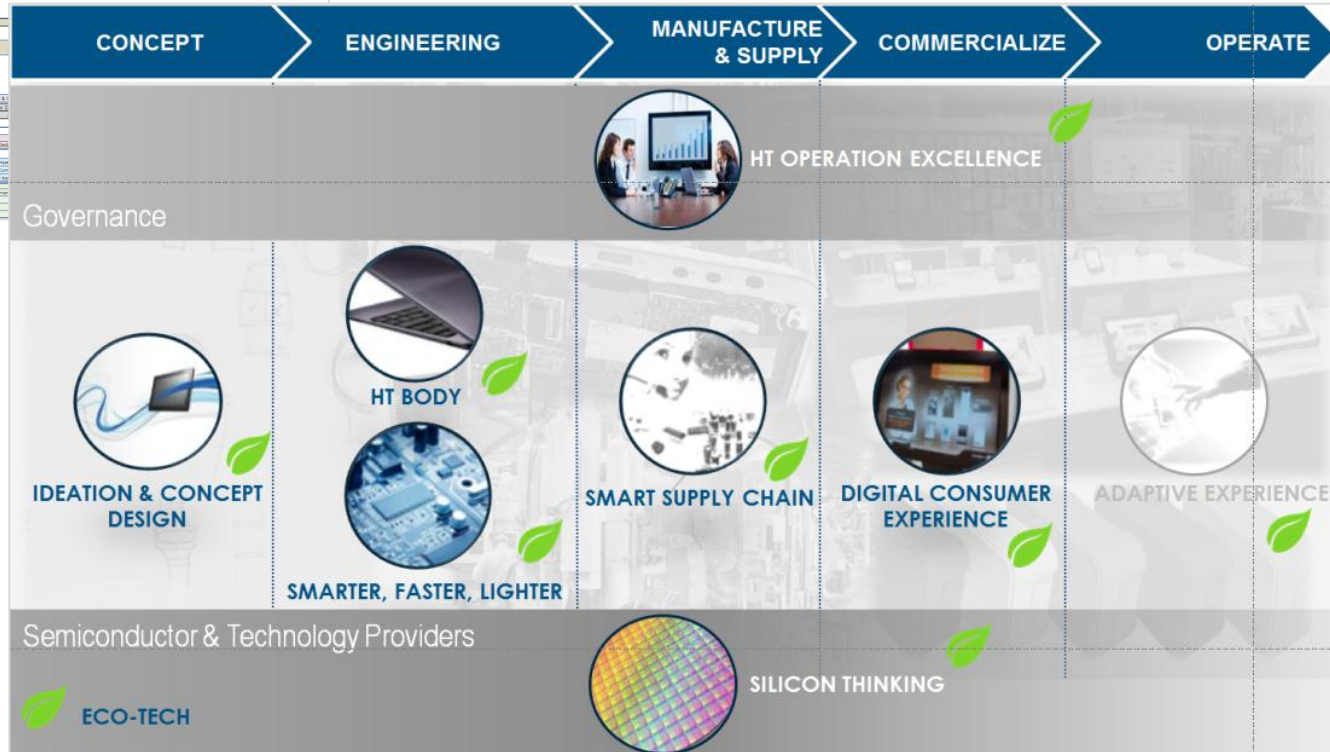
CONCEPT
ENGINEERING
MANUFACTURE & SUPPLY
COMMERCIALIZE
OPERATE

HT OPERATION EXCELLENCE

Governance

IDEATION & CONCEPT DESIGN

HT BODY

SMARTER, FASTER, LIGHTER

SMART SUPPLY CHAIN

DIGITAL CONSUMER EXPERIENCE

ADAPTIVE EXPERIENCE

Semiconductor & Technology Providers

SILICON THINKING

ECO-TECH